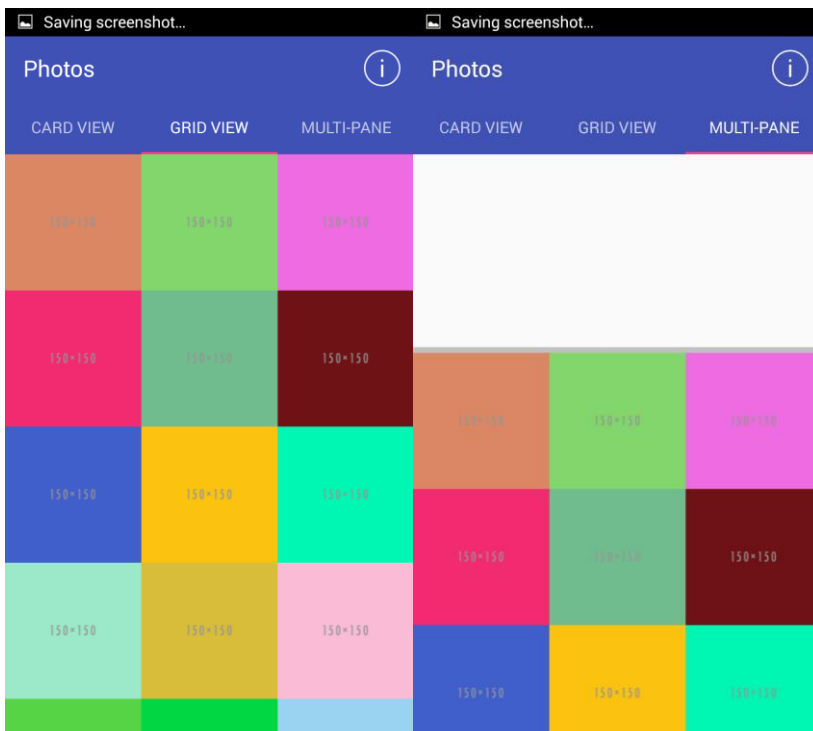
Saving screenshot...

Photos

CARD VIEW GRID VIEW MULTI-PANE

150×150 150×150 150×150
150×150 150×150 150×150
150×150 150×150 150×150
150×150 150×150 150×150

Saving screenshot...

Photos

CARD VIEW GRID VIEW MULTI-PANE

150×150 150×150 150×150
150×150 150×150 150×150
150×150 150×150 150×150